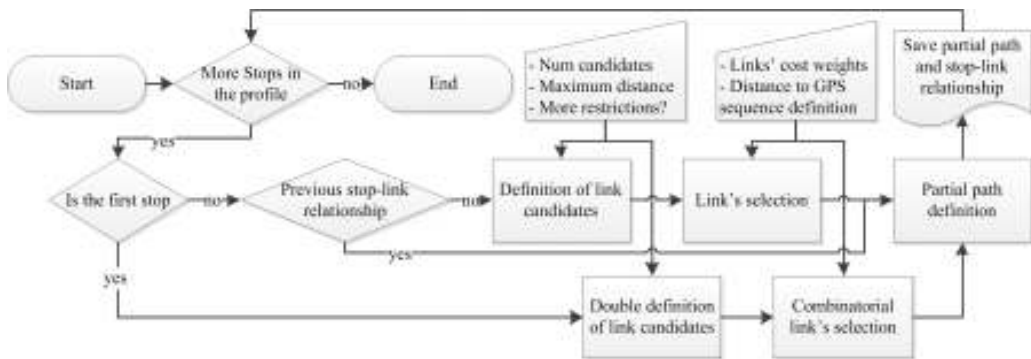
Start

More Stops in the profile

no

End

- Num candidates
- Maximum distance
- More restrictions?

- Links' cost weights
- Distance to GPS sequence definition

Save partial path and stop-link relationship

yes

Is the first stop

no

Previous stop-link relationship

no

Definition of link candidates

Link's selection

Partial path definition

yes

yes

Double definition of link candidates

Combinatorial link's selection